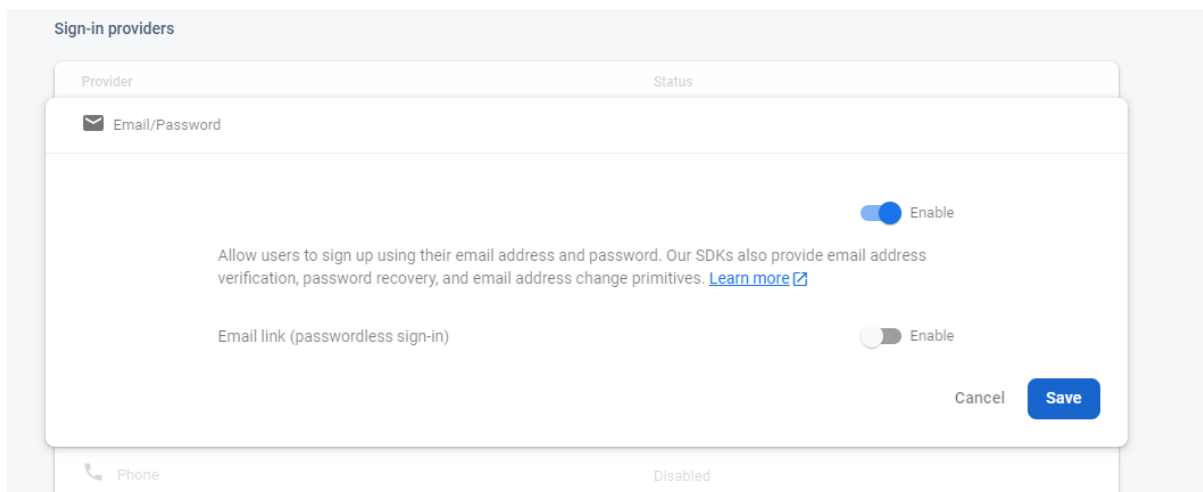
Sign-in providers

Provider

Status

Email/Password

Enable

Allow users to sign up using their email address and password. Our SDKs also provide email address verification, password recovery, and email address change primitives. Learn more

Email link (passwordless sign-in)

Enable

Cancel

Save

Phone

Disabled